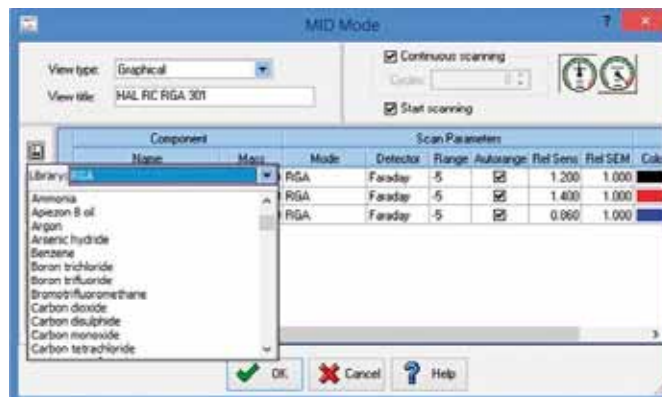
MID Mode

?

View type: Graphical

View title: HAL RC RGA 301

Continuous scanning

Cycles: 0

Start scanning

| Component | | Scan Parameters | | | | | | |
|---|---|---|---|---|---|---|---|---|
| Name | Mass | Mode | Detector | Range | Autorange | Rel Sens | Rel SEM | Col |
| | | RGA | Faraday | -5 | ☑ | 1.200 | 1.000 | |
| | | RGA | Faraday | -5 | ☑ | 1.400 | 1.000 | |
| | | RGA | Faraday | -5 | ☑ | 0.860 | 1.000 | |

Library: RGA

Ammonia
Apiezon B oil
Argon
Arsenic hydride
Benzene
Boron trichloride
Boron trifluoride
Bromotrifluoromethane
Carbon dioxide
Carbon disulphide
Carbon monoxide
Carbon tetrachloride

OK

Cancel

Help